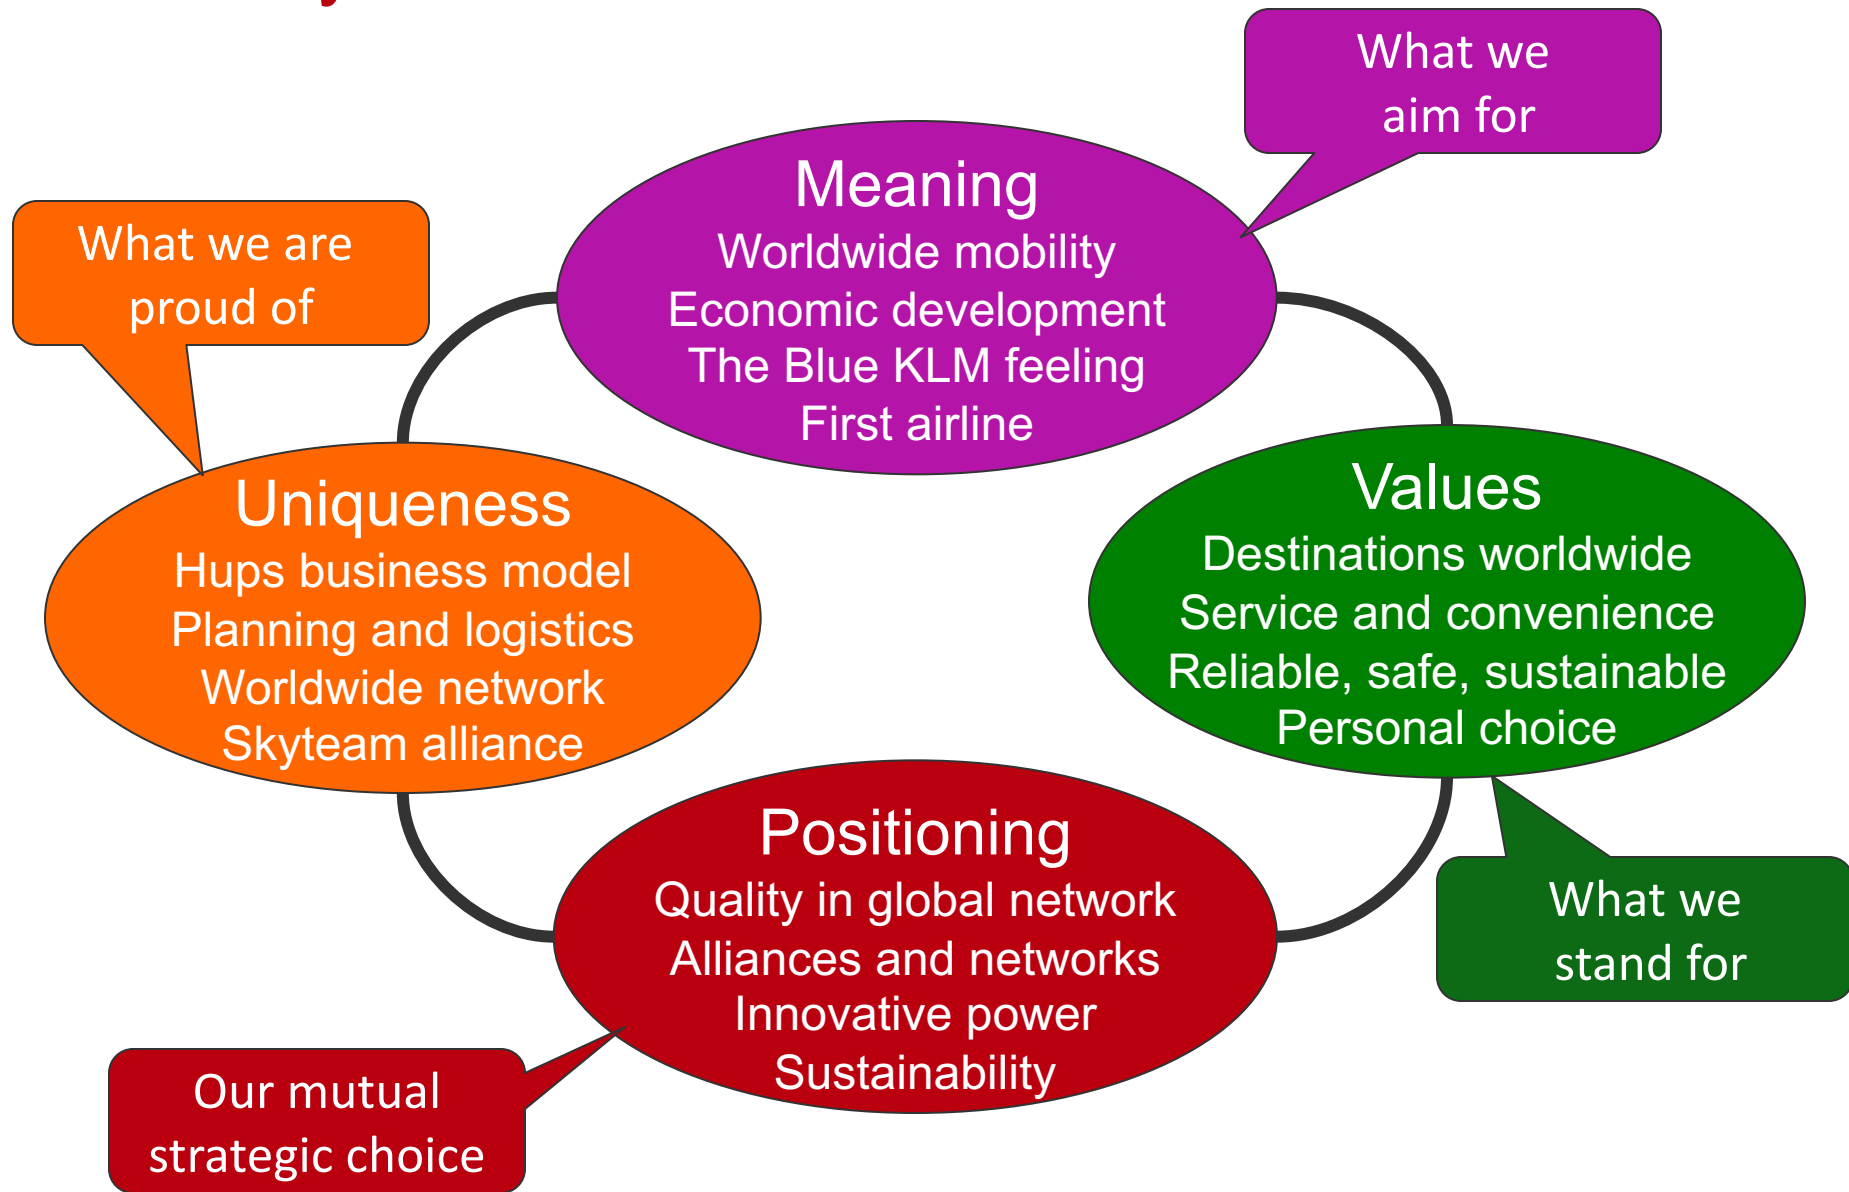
What we aim for

Meaning
Worldwide mobility
Economic development
The Blue KLM feeling
First airline

What we are proud of

Uniqueness
Hups business model
Planning and logistics
Worldwide network
Skyteam alliance

Values
Destinations worldwide
Service and convenience
Reliable, safe, sustainable
Personal choice

What we stand for

Positioning
Quality in global network
Alliances and networks
Innovative power
Sustainability

Our mutual strategic choice